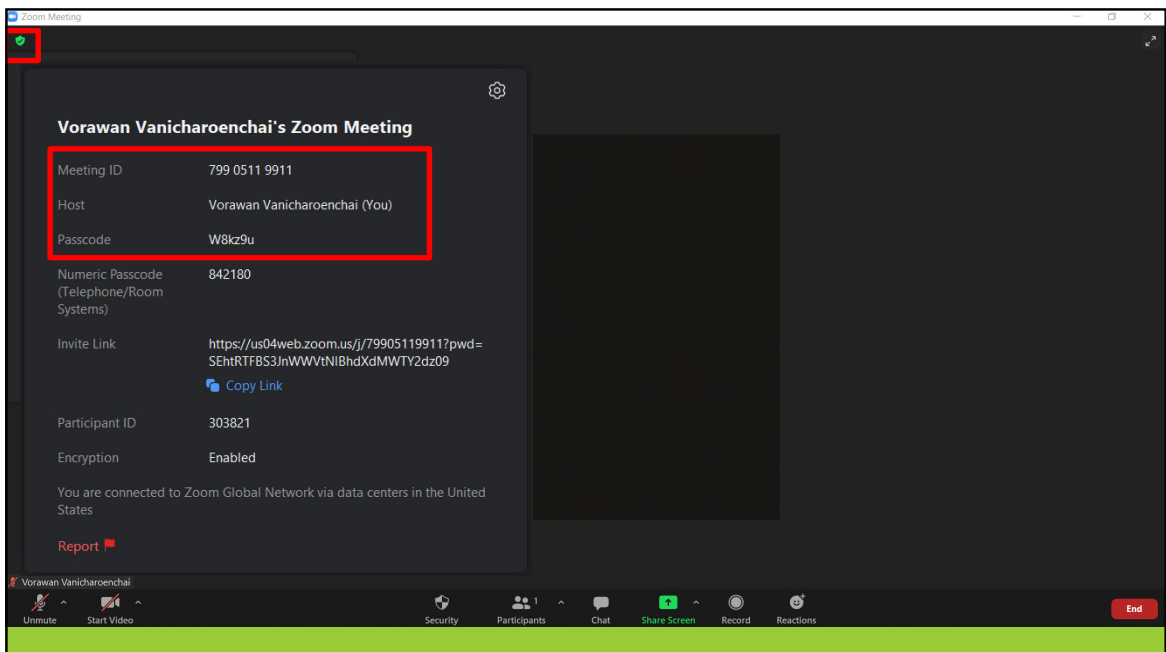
Zoom Meeting

Vorawan Vanicharoenchai's Zoom Meeting

| | |
|---|---|
| Meeting ID | 799 0511 9911 |
| Host | Vorawan Vanicharoenchai (You) |
| Passcode | W8kz9u |
| Numeric Passcode (Telephone/Room Systems) | 842180 |
| Invite Link | https://us04web.zoom.us/j/79905119911?pwd=SEhtRTFBS3JnWWVtNlBhdXdMWTY2dz09 |
| | Copy Link |
| Participant ID | 303821 |
| Encryption | Enabled |

You are connected to Zoom Global Network via data centers in the United States

Report

Vorawan Vanicharoenchai

Unmute
Start Video
Security
Participants 1
Chat
Share Screen
Record
Reactions
End